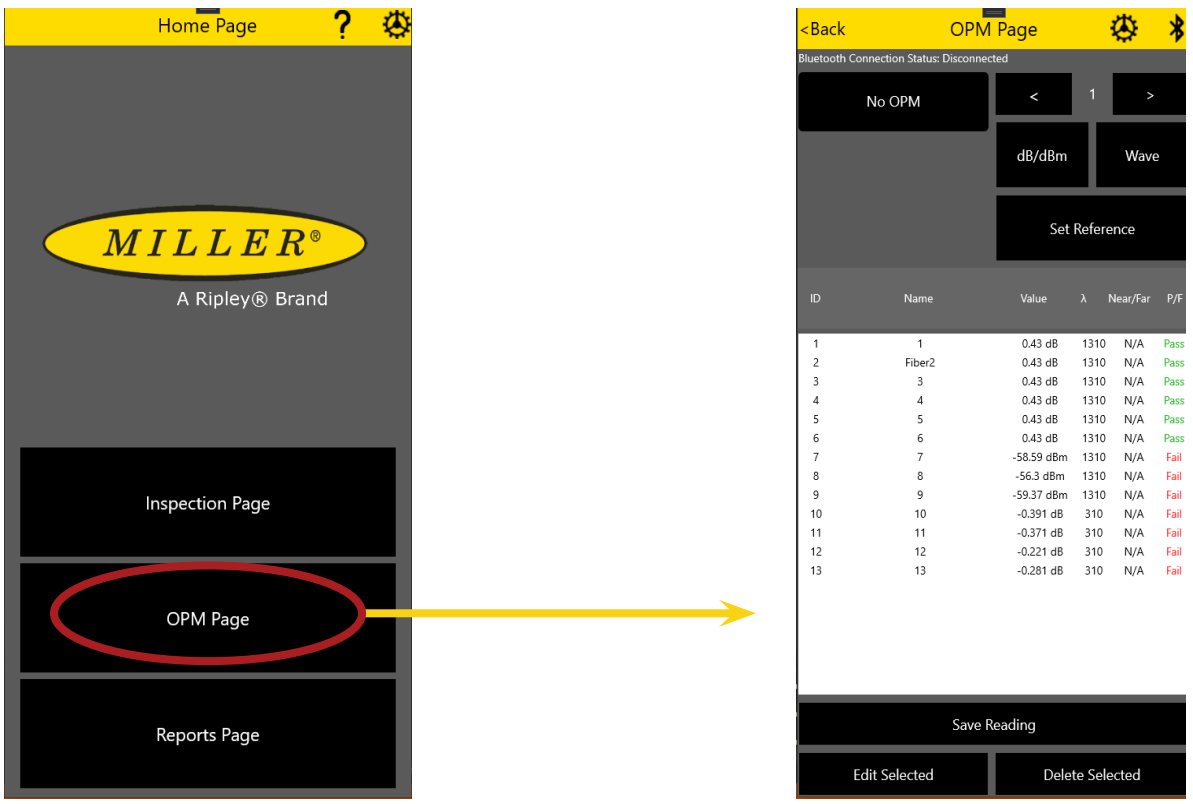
Home Page

?

MILLER®

A Ripley® Brand

Inspection Page

OPM Page

Reports Page

<Back

OPM Page

Bluetooth Connection Status: Disconnected

No OPM

<

1

>

dB/dBm

Wave

Set Reference

| ID | Name | Value | λ | Near/Far | P/F |
|---|---|---|---|---|---|
| 1 | 1 | 0.43 dB | 1310 | N/A | Pass |
| 2 | Fiber2 | 0.43 dB | 1310 | N/A | Pass |
| 3 | 3 | 0.43 dB | 1310 | N/A | Pass |
| 4 | 4 | 0.43 dB | 1310 | N/A | Pass |
| 5 | 5 | 0.43 dB | 1310 | N/A | Pass |
| 6 | 6 | 0.43 dB | 1310 | N/A | Pass |
| 7 | 7 | -58.59 dBm | 1310 | N/A | Fail |
| 8 | 8 | -56.3 dBm | 1310 | N/A | Fail |
| 9 | 9 | -59.37 dBm | 1310 | N/A | Fail |
| 10 | 10 | -0.391 dB | 310 | N/A | Fail |
| 11 | 11 | -0.371 dB | 310 | N/A | Fail |
| 12 | 12 | -0.221 dB | 310 | N/A | Fail |
| 13 | 13 | -0.281 dB | 310 | N/A | Fail |

Save Reading

Edit Selected

Delete Selected